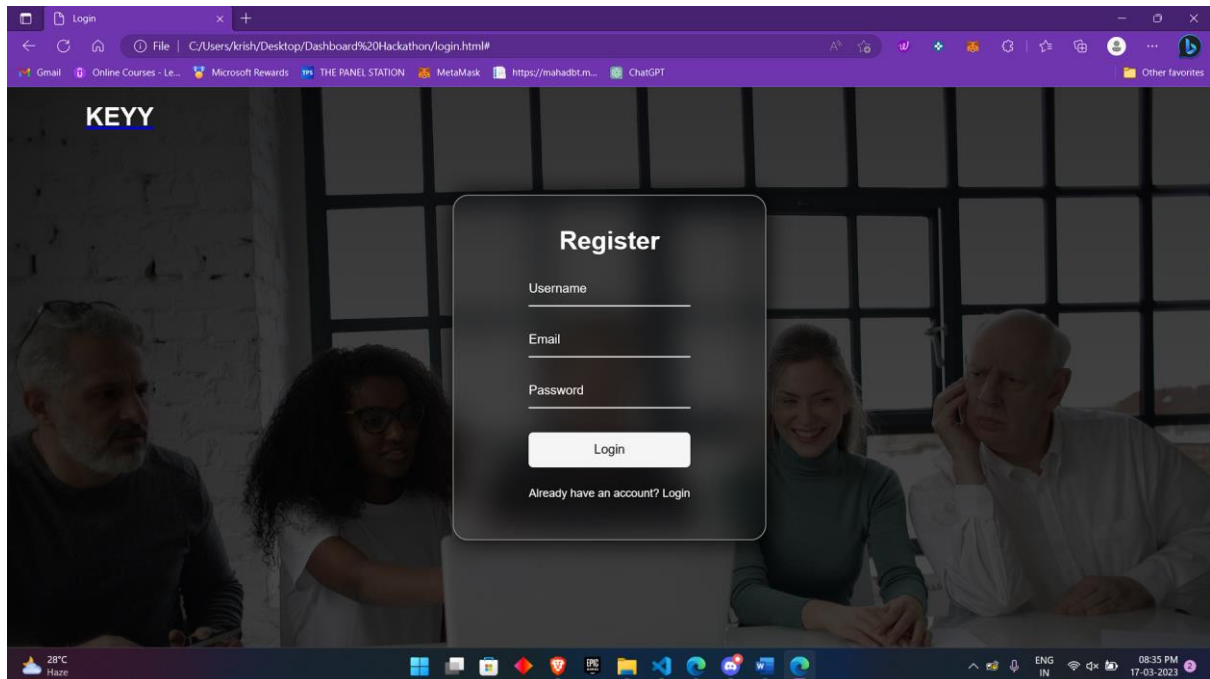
Login
File | C:/Users/krish/Desktop/Dashboard%20Hackathon/login.html#
Gmail Online Courses - Le... Microsoft Rewards THE PANEL STATION MetaMask https://mahadbt.m... ChatGPT
Other favorites

KEYY

Register

Username

Email

Password

Login

Already have an account? Login

28°C
Haze

ENG
IN
08:35 PM
17-03-2023
2